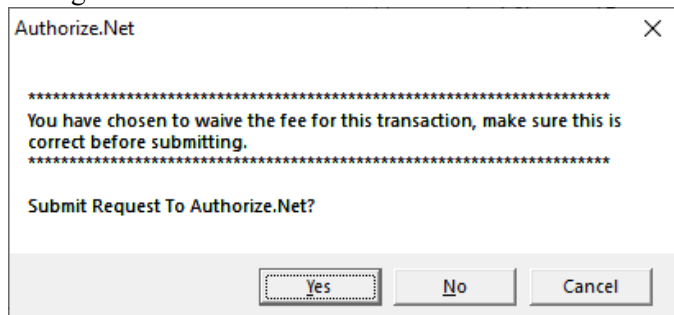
Authorize.Net

X

*************************************************************************
You have chosen to waive the fee for this transaction, make sure this is correct before submitting.
*************************************************************************

Submit Request To Authorize.Net?

Yes

No

Cancel